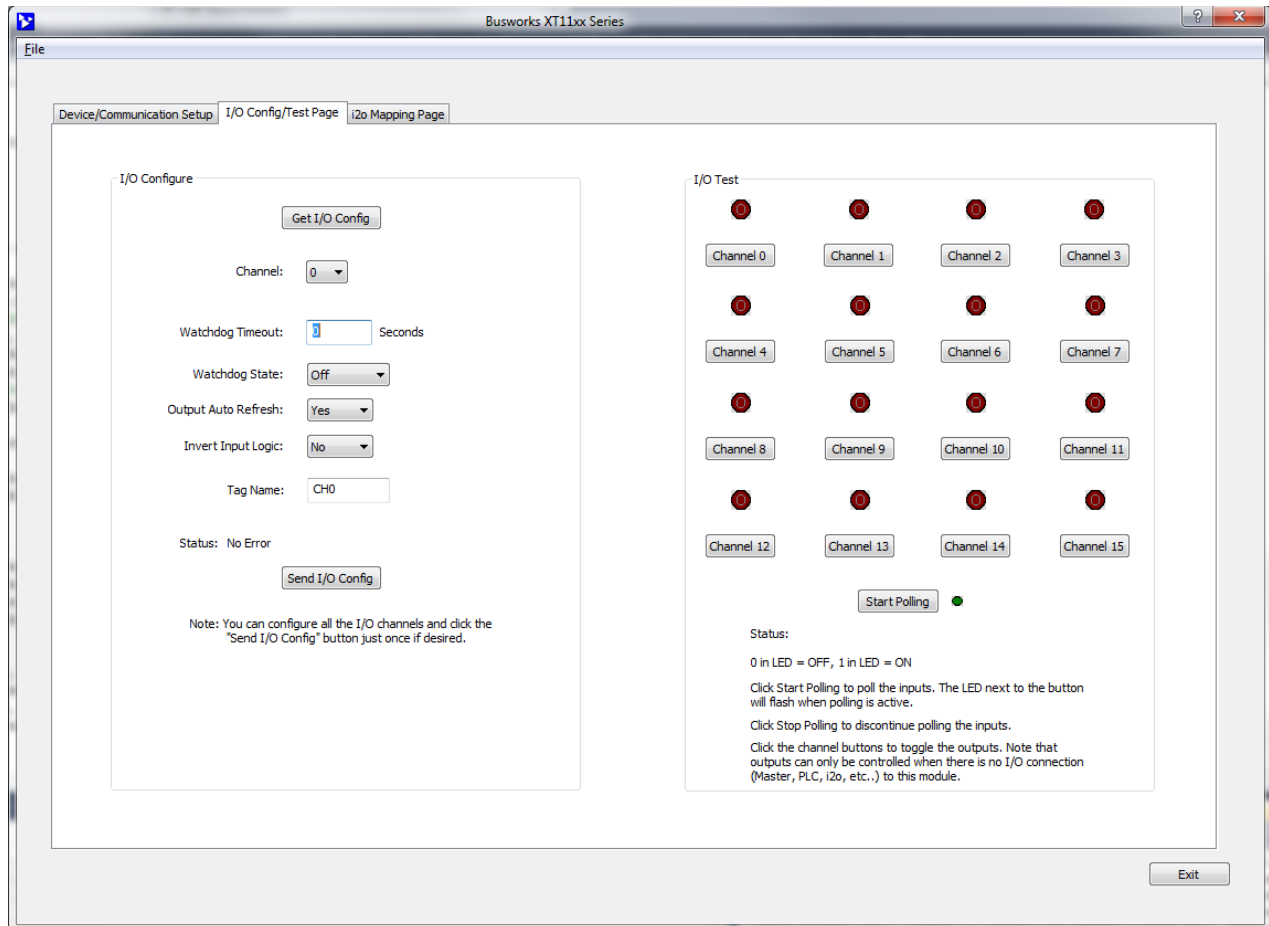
Busworks XT11xx Series

?
x

File

Device/Communication Setup
I/O Config/Test Page
i2o Mapping Page

I/O Configure

Get I/O Config

Channel: 0

Watchdog Timeout: 0 Seconds

Watchdog State: Off

Output Auto Refresh: Yes

Invert Input Logic: No

Tag Name: CH0

Status: No Error

Send I/O Config

Note: You can configure all the I/O channels and click the "Send I/O Config" button just once if desired.

I/O Test

0 0 0 0

Channel 0
Channel 1
Channel 2
Channel 3

0 0 0 0

Channel 4
Channel 5
Channel 6
Channel 7

0 0 0 0

Channel 8
Channel 9
Channel 10
Channel 11

0 0 0 0

Channel 12
Channel 13
Channel 14
Channel 15

Start Polling

Status:

0 in LED = OFF, 1 in LED = ON

Click Start Polling to poll the inputs. The LED next to the button will flash when polling is active.

Click Stop Polling to discontinue polling the inputs.

Click the channel buttons to toggle the outputs. Note that outputs can only be controlled when there is no I/O connection (Master, PLC, i2o, etc..) to this module.

Exit